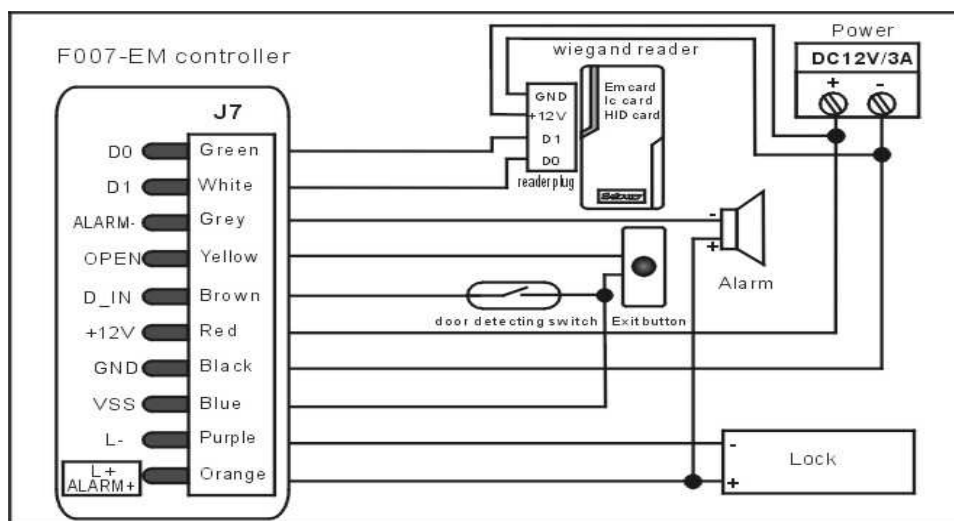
F007-EM controller

J7

D0 Green
D1 White
ALARM- Grey
OPEN Yellow
D_IN Brown
+12V Red
GND Black
VSS Blue
L- Purple
L+ ALARM+ Orange

wiegand reader

GND
+12V
D1
D0
reader plug

Em card
Ic card
HID card

Power
DC12V/3A
+ -

-
+
Alarm

door detecting switch
Exit button

-
+
Lock